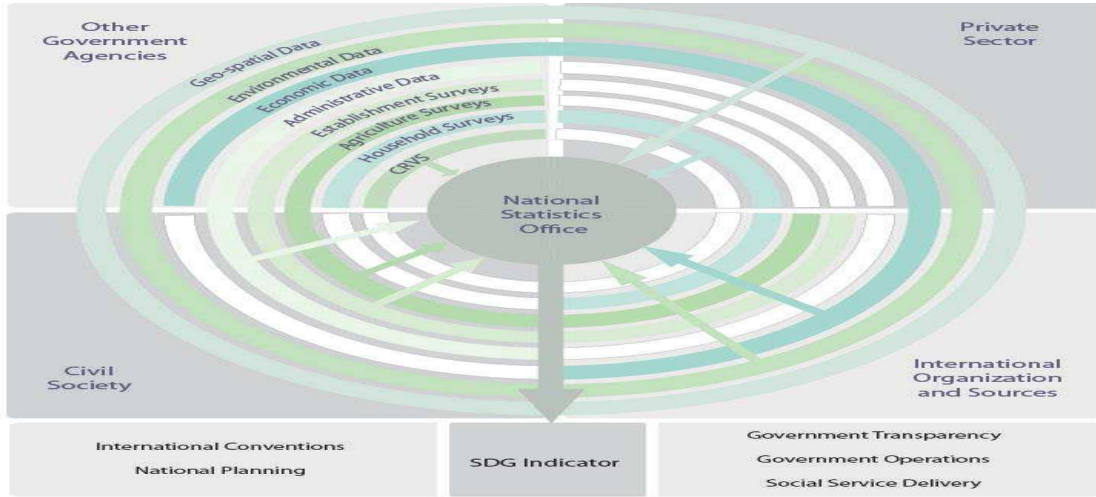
Other Government Agencies

Private Sector

Geo-spatial Data

Environmental Data

Economic Data

Administrative Data

Establishment Surveys

Agriculture Surveys

Household Surveys

CRVS

National Statistics Office

Civil Society

International Organization and Sources

International Conventions

National Planning

SDG Indicator

Government Transparency

Government Operations

Social Service Delivery